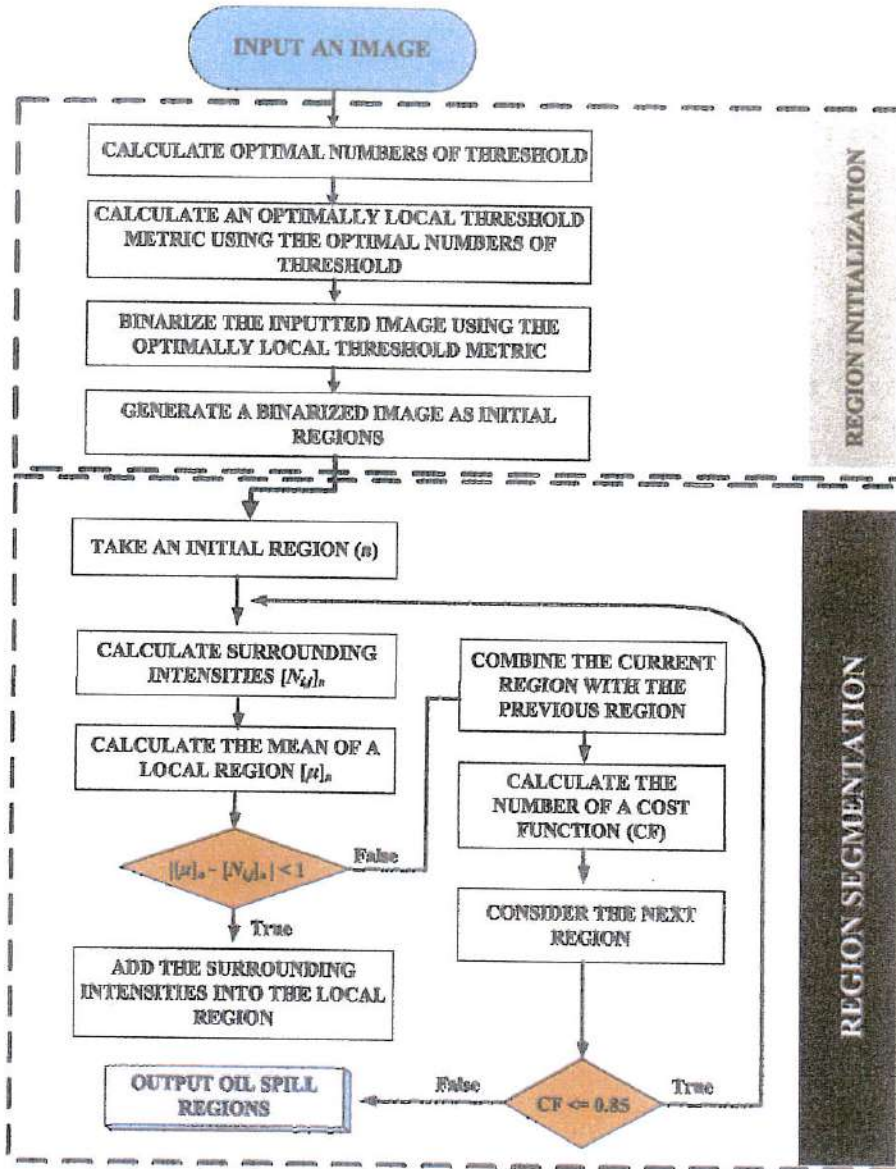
INPUT AN IMAGE

CALCULATE OPTIMAL NUMBERS OF THRESHOLD

CALCULATE AN OPTIMALLY LOCAL THRESHOLD METRIC USING THE OPTIMAL NUMBERS OF THRESHOLD

BINARIZE THE INPUTTED IMAGE USING THE OPTIMALLY LOCAL THRESHOLD METRIC

GENERATE A BINARIZED IMAGE AS INITIAL REGIONS

REGION INITIALIZATION

TAKE AN INITIAL REGION ($n$)

CALCULATE SURROUNDING INTENSITIES $[N_{ij}]_n$

CALCULATE THE MEAN OF A LOCAL REGION $[\mu]_n$

$|[\mu]_n - [N_{ij}]_n| < 1$

False

True

ADD THE SURROUNDING INTENSITIES INTO THE LOCAL REGION

COMBINE THE CURRENT REGION WITH THE PREVIOUS REGION

CALCULATE THE NUMBER OF A COST FUNCTION (CF)

CONSIDER THE NEXT REGION

$CF <= 0.85$

False

True

OUTPUT OIL SPILL REGIONS

REGION SEGMENTATION